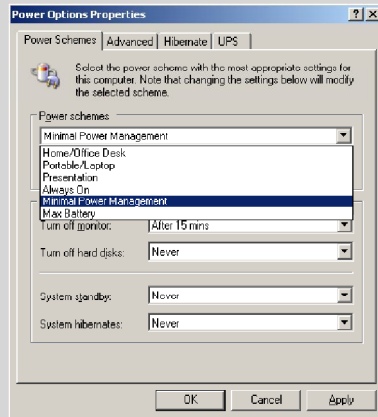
Power Options Properties

? X

Power Schemes | Advanced | Hibernate | UPS

Select the power scheme with the most appropriate settings for this computer. Note that changing the settings below will modify the selected scheme.

Power schemes

Minimal Power Management

Home/Office Desk
Portable/Laptop
Presentation
Always On
Minimal Power Management
Max Battery

Turn off monitor: After 15 mins

Turn off hard disks: Never

System standby: Never

System hibernates: Never

OK Cancel Apply